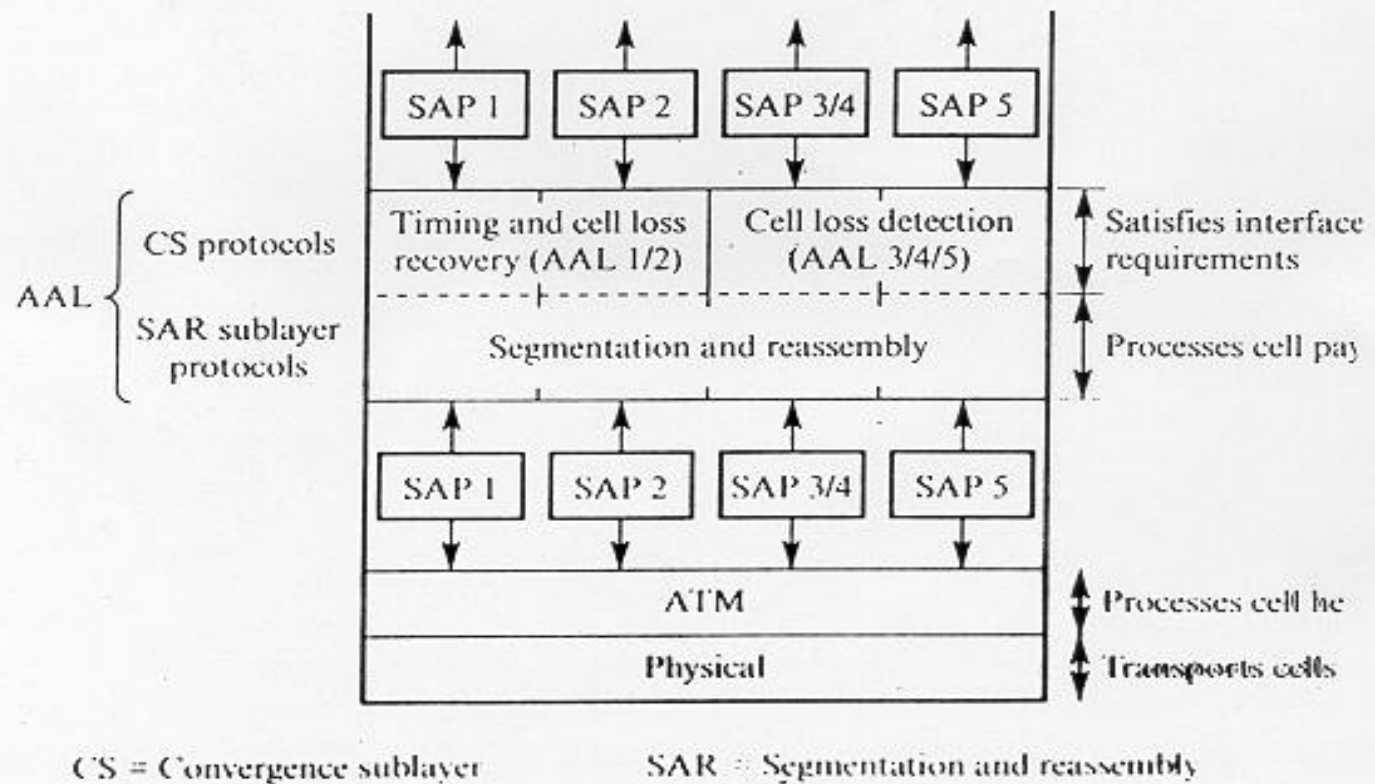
SAP 1

SAP 2

SAP 3/4

SAP 5

AAL

CS protocols

SAR sublayer protocols

Timing and cell loss recovery (AAL 1/2)

Cell loss detection (AAL 3/4/5)

Satisfies interface requirements

Segmentation and reassembly

Processes cell pay

SAP 1

SAP 2

SAP 3/4

SAP 5

ATM

Processes cell he

Physical

Transports cells

CS = Convergence sublayer

SAR = Segmentation and reassembly